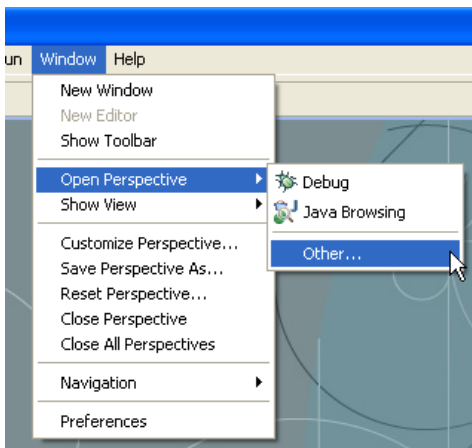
un Window Help

New Window
New Editor
Show Toolbar

Open Perspective
Show View

Customize Perspective...
Save Perspective As...
Reset Perspective...
Close Perspective
Close All Perspectives

Navigation

Preferences

Debug
Java Browsing

Other...